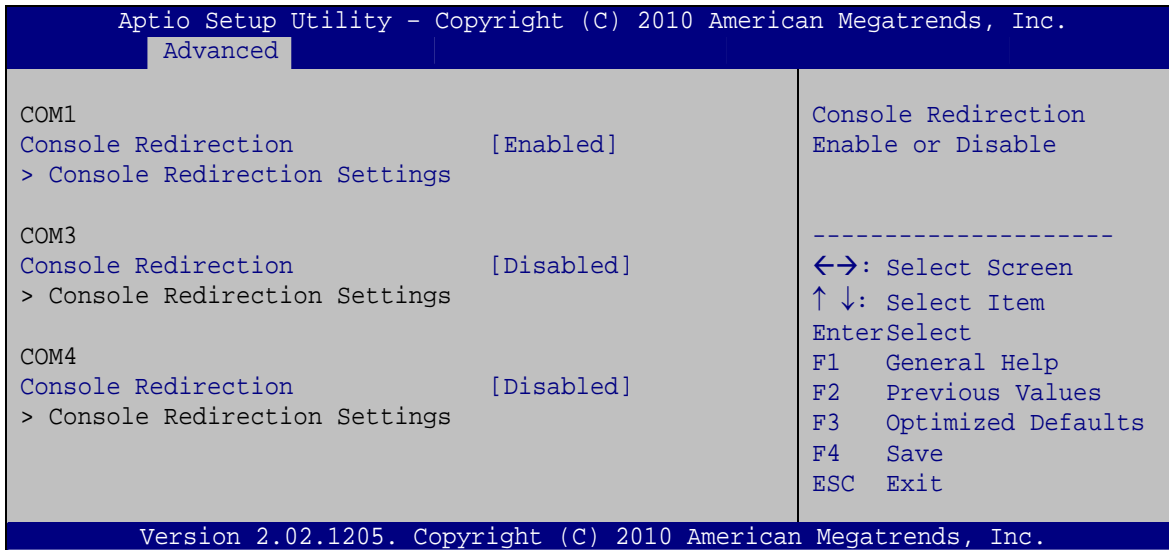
Aptio Setup Utility – Copyright (C) 2010 American Megatrends, Inc.
Advanced

COM1
Console Redirection [Enabled]
> Console Redirection Settings

COM3
Console Redirection [Disabled]
> Console Redirection Settings

COM4
Console Redirection [Disabled]
> Console Redirection Settings

Console Redirection Enable or Disable

---------------------
←→: Select Screen
↑ ↓: Select Item
EnterSelect
F1 General Help
F2 Previous Values
F3 Optimized Defaults
F4 Save
ESC Exit

Version 2.02.1205. Copyright (C) 2010 American Megatrends, Inc.